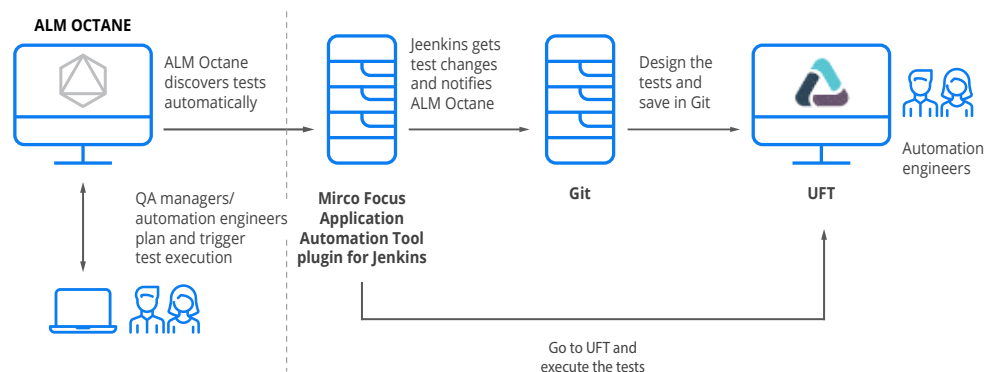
ALM OCTANE

ALM Octane discovers tests automatically

Jeenkins gets test changes and notifies ALM Octane

Design the tests and save in Git

Automation engineers

QA managers/ automation engineers plan and trigger test execution

Mirco Focus Application Automation Tool plugin for Jenkins

Git

UFT

Go to UFT and execute the tests